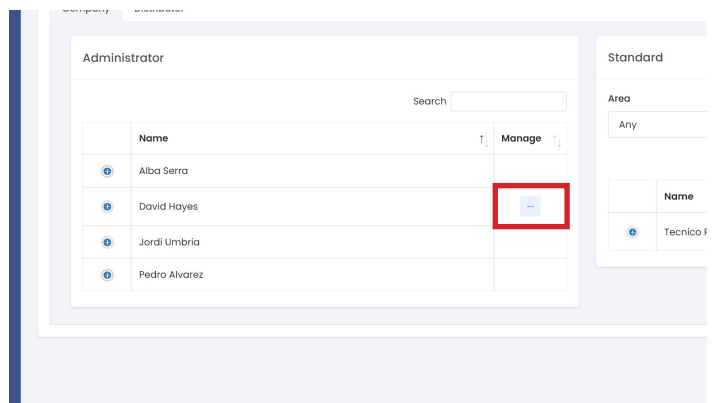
Company Distributor

Administrator

Search

| | Name | Manage |
|---|---|---|
| | Alba Serra | |
| | David Hayes | ... |
| | Jordi Umbria | |
| | Pedro Alvarez | |

Standard

Area

Any

| | Name |
|---|---|
| | Tecnico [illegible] |